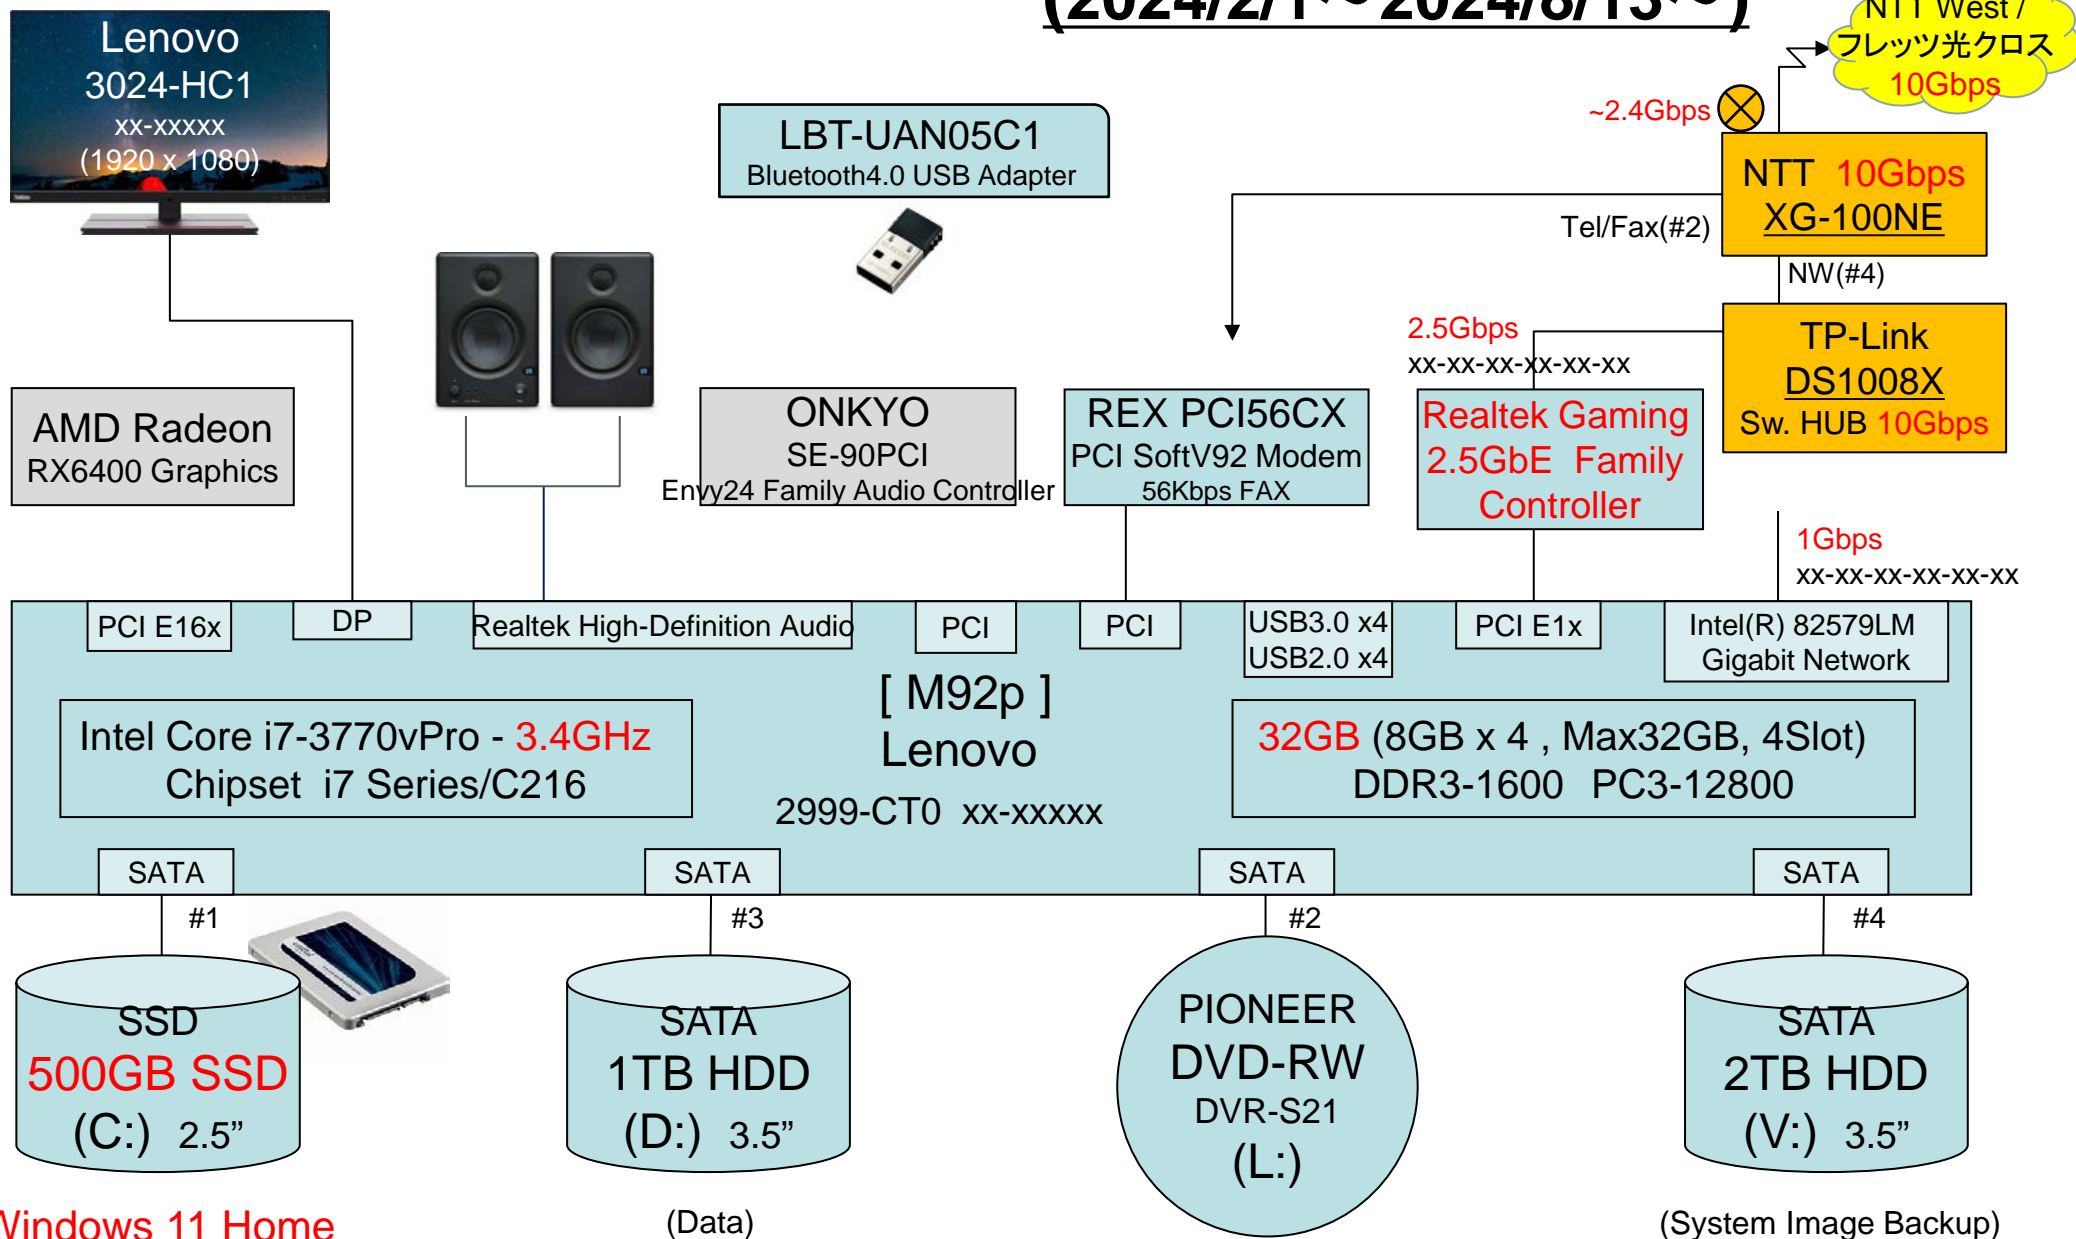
(2024/2/1～2024/8/13～)

Lenovo
3024-HC1
xx-xxxxx
(1920 x 1080)

NTT West /
フレッツ光クロス
10Gbps

~2.4Gbps

LBT-UAN05C1
Bluetooth4.0 USB Adapter

NTT 10Gbps
XG-100NE

Tel/Fax(#2)

NW(#4)

2.5Gbps
xx-xx-xx-xx-xx-xx

TP-Link
DS1008X
Sw. HUB 10Gbps

AMD Radeon
RX6400 Graphics

ONKYO
SE-90PCI
Envy24 Family Audio Controller

REX PCI56CX
PCI SoftV92 Modem
56Kbps FAX

Realtek Gaming
2.5GbE Family
Controller

1Gbps
xx-xx-xx-xx-xx-xx

PCI E16x

DP

Realtek High-Definition Audio

PCI

PCI

USB3.0 x4
USB2.0 x4

PCI E1x

Intel(R) 82579LM
Gigabit Network

[ M92p ]
Lenovo
2999-CT0 xx-xxxxx

Intel Core i7-3770vPro - 3.4GHz
Chipset i7 Series/C216

32GB (8GB x 4 , Max32GB, 4Slot)
DDR3-1600 PC3-12800

SATA

SATA

SATA

SATA

#1

#3

#2

#4

SSD
500GB SSD
(C:) 2.5"

SATA
1TB HDD
(D:) 3.5"

PIONEER
DVD-RW
DVR-S21
(L:)

SATA
2TB HDD
(V:) 3.5"

Windows 11 Home

(Data)

(System Image Backup)